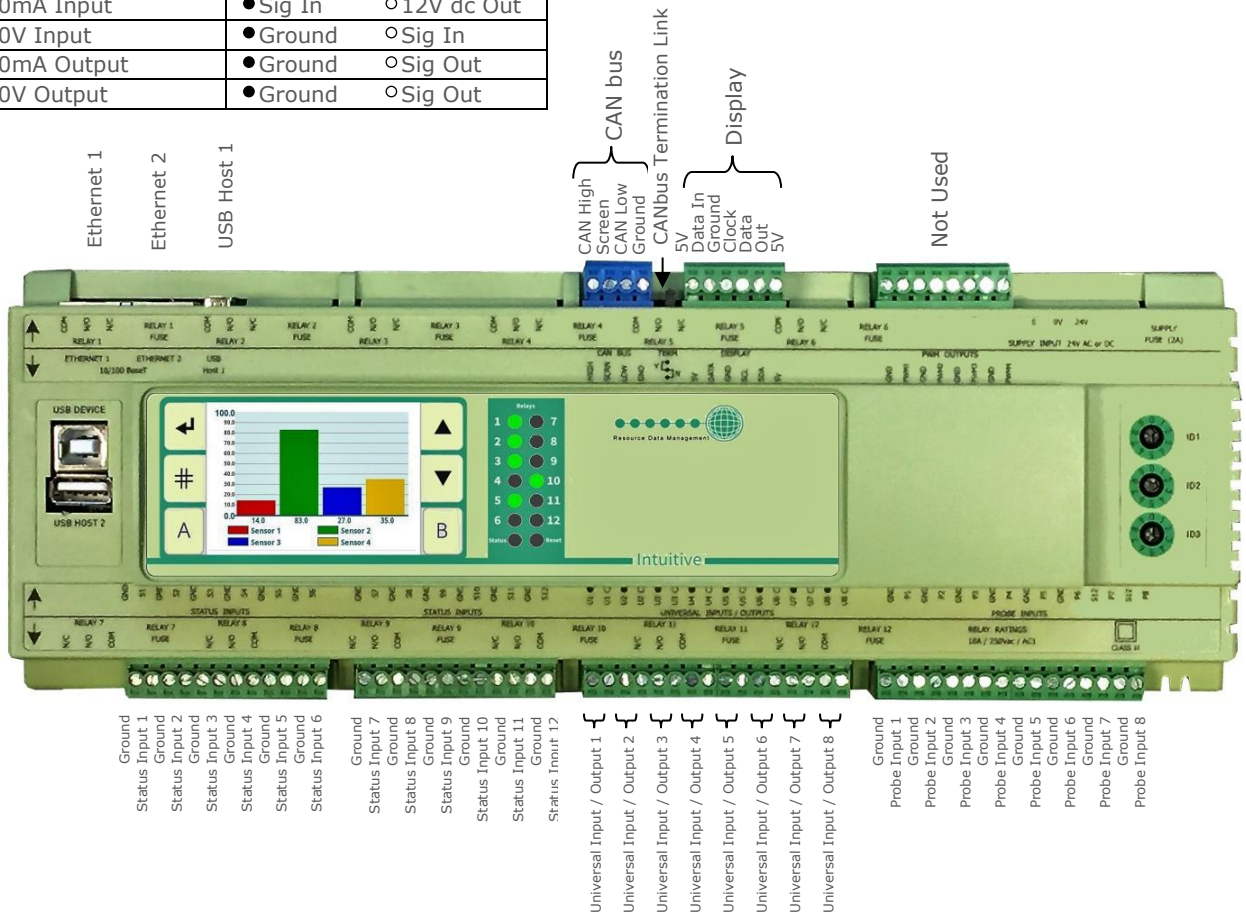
| 0mA Input | ●Sig In | ○12V dc Out |
|---|---|---|
| 0V Input | ●Ground | ○Sig In |
| 0mA Output | ●Ground | ○Sig Out |
| 0V Output | ●Ground | ○Sig Out |

Ethernet 1
Ethernet 2
USB Host 1

CAN bus
CAN High
Screen
CAN Low
Ground

CANbus Termination Link

Display
5V
Data In
Ground
Clock
Data Out
5V

Not Used

RELAY 1
RELAY 1 FUSE
RELAY 2
RELAY 2 FUSE
RELAY 3
RELAY 3 FUSE
RELAY 4
RELAY 4 FUSE
RELAY 5
RELAY 5 FUSE
RELAY 6
RELAY 6 FUSE
SUPPLY INPUT 24V AC or DC
SUPPLY FUSE (2A)
ETHERNET 1
ETHERNET 2
10/100 BaseT
USB Host 1
CAN BUS
TERM
DISPLAY
PWM OUTPUTS

USB DEVICE
USB HOST 2

100.0
14.0
83.0
27.0
35.0
Sensor 1
Sensor 2
Sensor 3
Sensor 4
A
B
Relays
1 7
2 8
3 9
4 10
5 11
6 12
Status
Reset
Resource Data Management
Intuitive
ID1
ID2
ID3

STATUS INPUTS
STATUS INPUTS
UNIVERSAL INPUTS / OUTPUTS
PROBE INPUTS
RELAY 7
RELAY 7 FUSE
RELAY 8
RELAY 8 FUSE
RELAY 9
RELAY 9 FUSE
RELAY 10
RELAY 10 FUSE
RELAY 11
RELAY 11 FUSE
RELAY 12
RELAY 12 FUSE
RELAY RATINGS 10A / 250vac / AC1
CLASS II

Ground
Status Input 1
Ground
Status Input 2
Ground
Status Input 3
Ground
Status Input 4
Ground
Status Input 5
Ground
Status Input 6
Ground
Status Input 7
Ground
Status Input 8
Ground
Status Input 9
Ground
Status Input 10
Ground
Status Input 11
Ground
Status Input 12
Universal Input / Output 1
Universal Input / Output 2
Universal Input / Output 3
Universal Input / Output 4
Universal Input / Output 5
Universal Input / Output 6
Universal Input / Output 7
Universal Input / Output 8
Ground
Probe Input 1
Ground
Probe Input 2
Ground
Probe Input 3
Ground
Probe Input 4
Ground
Probe Input 5
Ground
Probe Input 6
Ground
Probe Input 7
Ground
Probe Input 8